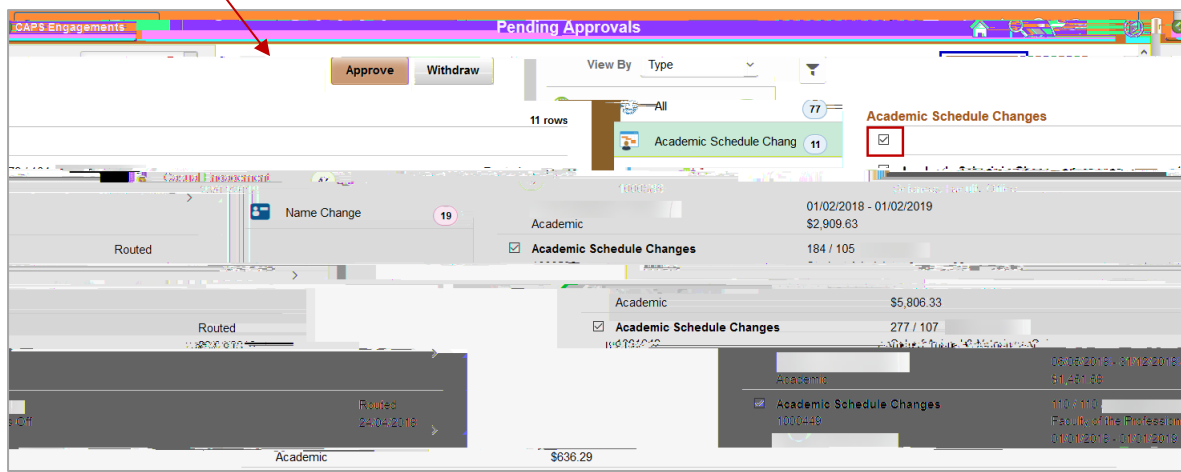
CAPS Engagements

Pending Approvals

Approve

Withdraw

View By

Type

All

77

Academic Schedule Chang

11

Academic Schedule Changes

11 rows

Name Change

19

01/02/2018 - 01/02/2019

Academic

$2,909.63

Routed

Academic Schedule Changes

184 / 105

Academic

$5,806.33

Routed

Academic Schedule Changes

277 / 107

Academic

Academic Schedule Changes

1000449

Routed

24/04/2018

Academic

$636.29